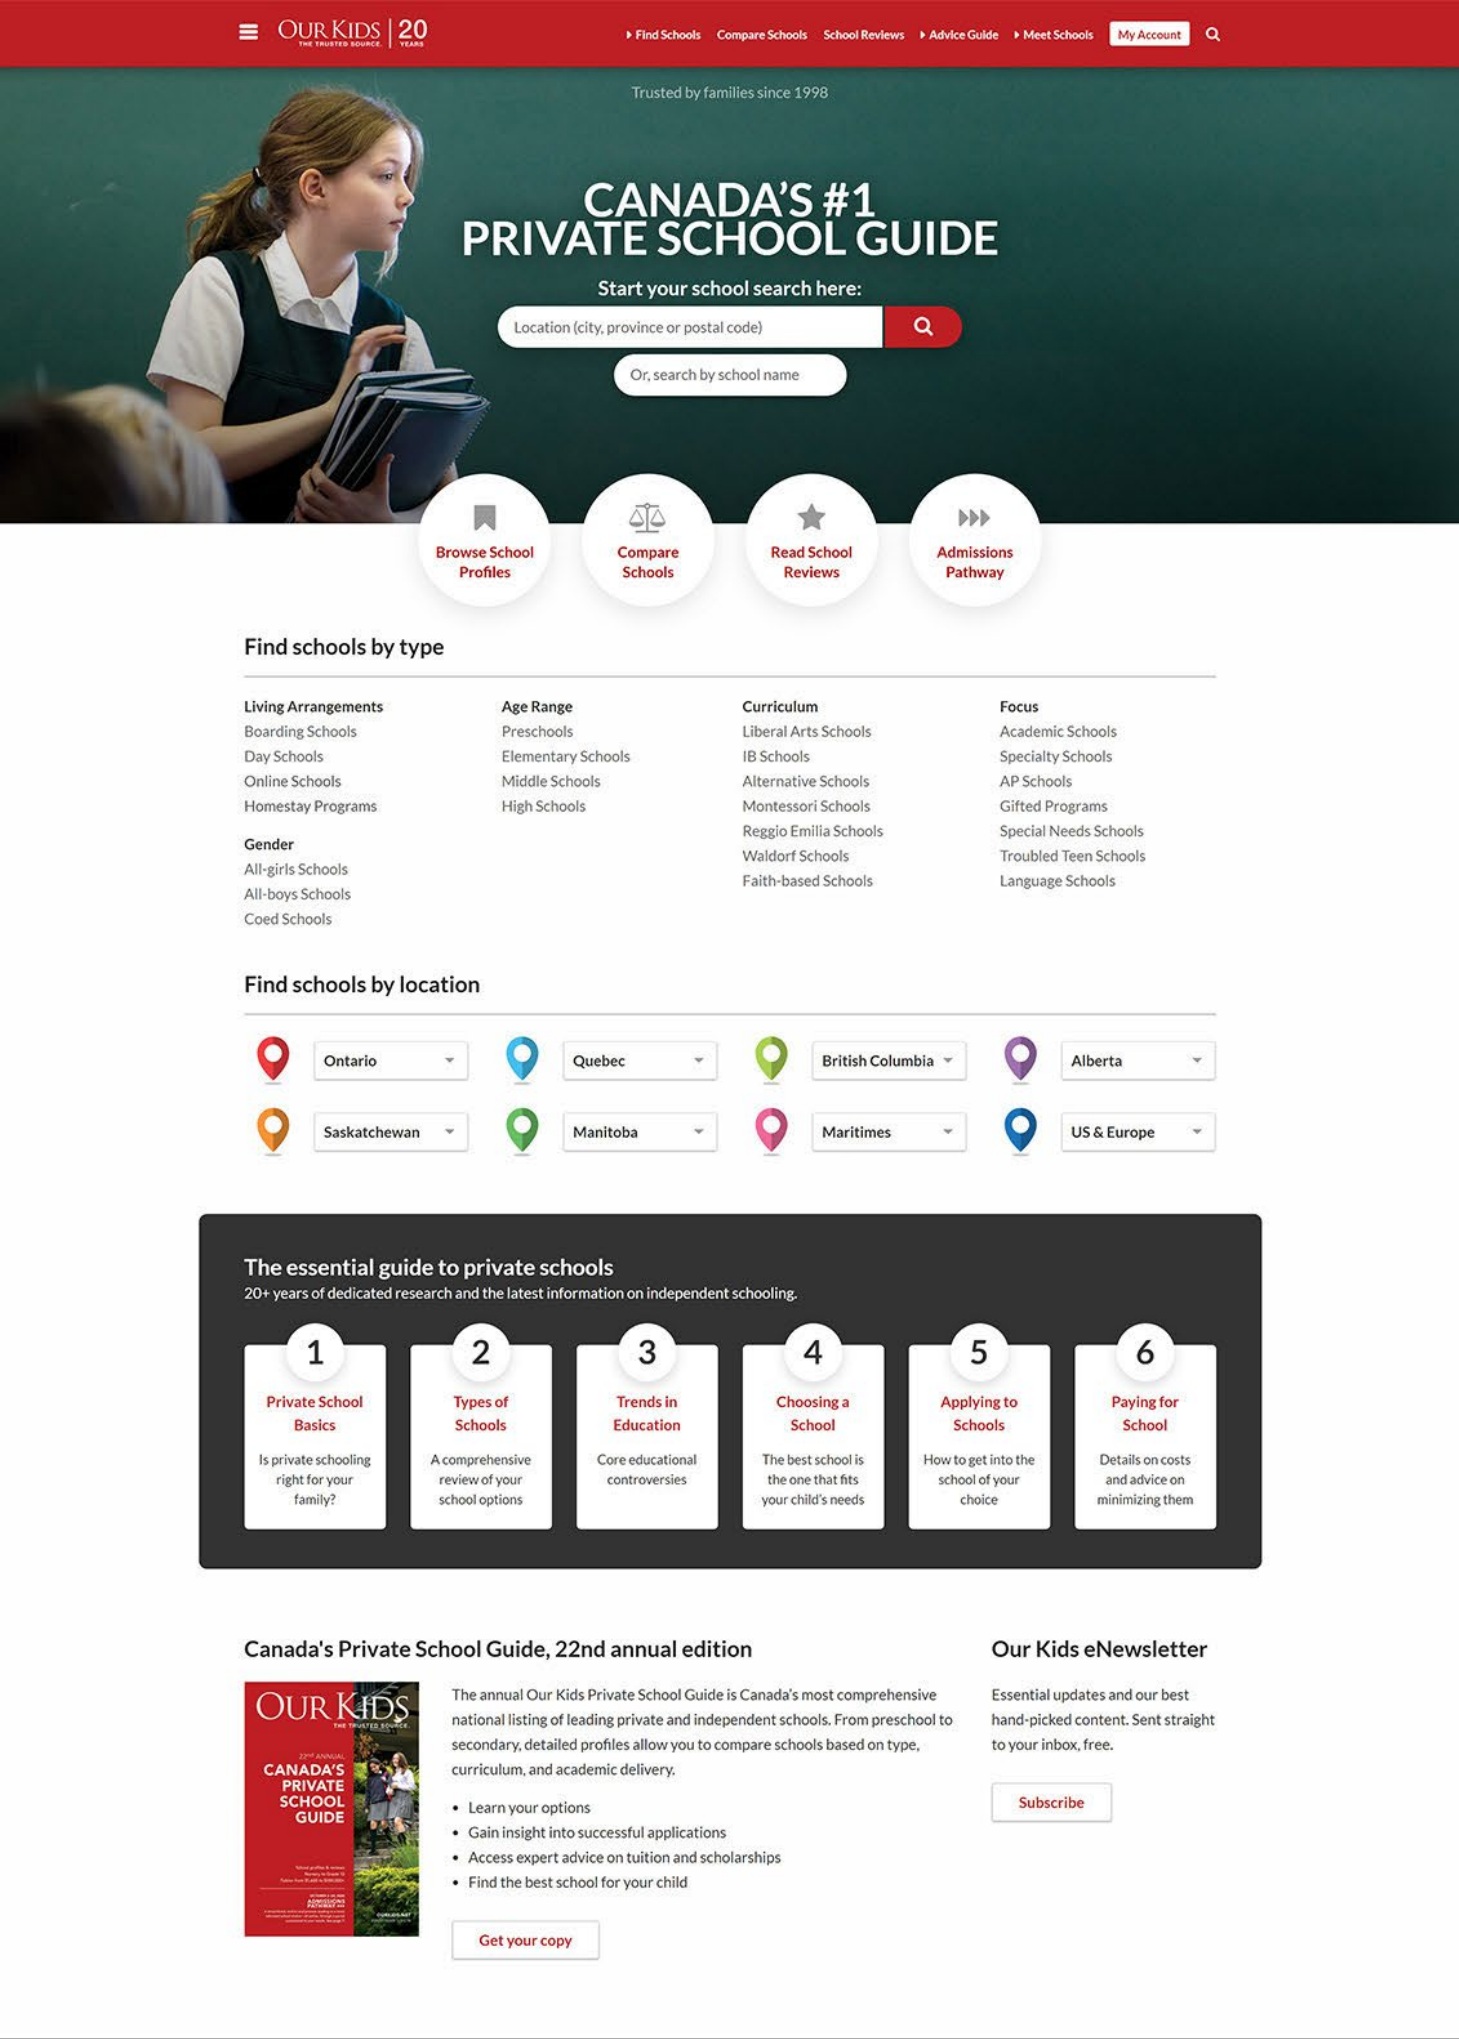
OUR KIDS THE TRUSTED SOURCE. | 20 YEARS

Find Schools Compare Schools School Reviews Advice Guide Meet Schools My Account

Trusted by families since 1998

CANADA'S #1 PRIVATE SCHOOL GUIDE

Start your school search here:

Location (city, province or postal code)

Or, search by school name

Browse School Profiles

Compare Schools

Read School Reviews

Admissions Pathway

Find schools by type

Living Arrangements
Boarding Schools
Day Schools
Online Schools
Homestay Programs

Gender
All-girls Schools
All-boys Schools
Coed Schools

Age Range
Preschools
Elementary Schools
Middle Schools
High Schools

Curriculum
Liberal Arts Schools
IB Schools
Alternative Schools
Montessori Schools
Reggio Emilia Schools
Waldorf Schools
Faith-based Schools

Focus
Academic Schools
Specialty Schools
AP Schools
Gifted Programs
Special Needs Schools
Troubled Teen Schools
Language Schools

Find schools by location

Ontario
Quebec
British Columbia
Alberta
Saskatchewan
Manitoba
Maritimes
US & Europe

The essential guide to private schools
20+ years of dedicated research and the latest information on independent schooling.

1
Private School Basics
Is private schooling right for your family?

2
Types of Schools
A comprehensive review of your school options

3
Trends in Education
Core educational controversies

4
Choosing a School
The best school is the one that fits your child's needs

5
Applying to Schools
How to get into the school of your choice

6
Paying for School
Details on costs and advice on minimizing them

Canada's Private School Guide, 22nd annual edition

OUR KIDS THE TRUSTED SOURCE.
22ND ANNUAL
CANADA'S PRIVATE SCHOOL GUIDE

The annual Our Kids Private School Guide is Canada's most comprehensive national listing of leading private and independent schools. From preschool to secondary, detailed profiles allow you to compare schools based on type, curriculum, and academic delivery.

• Learn your options
• Gain insight into successful applications
• Access expert advice on tuition and scholarships
• Find the best school for your child

Get your copy

Our Kids eNewsletter

Essential updates and our best hand-picked content. Sent straight to your inbox, free.

Subscribe